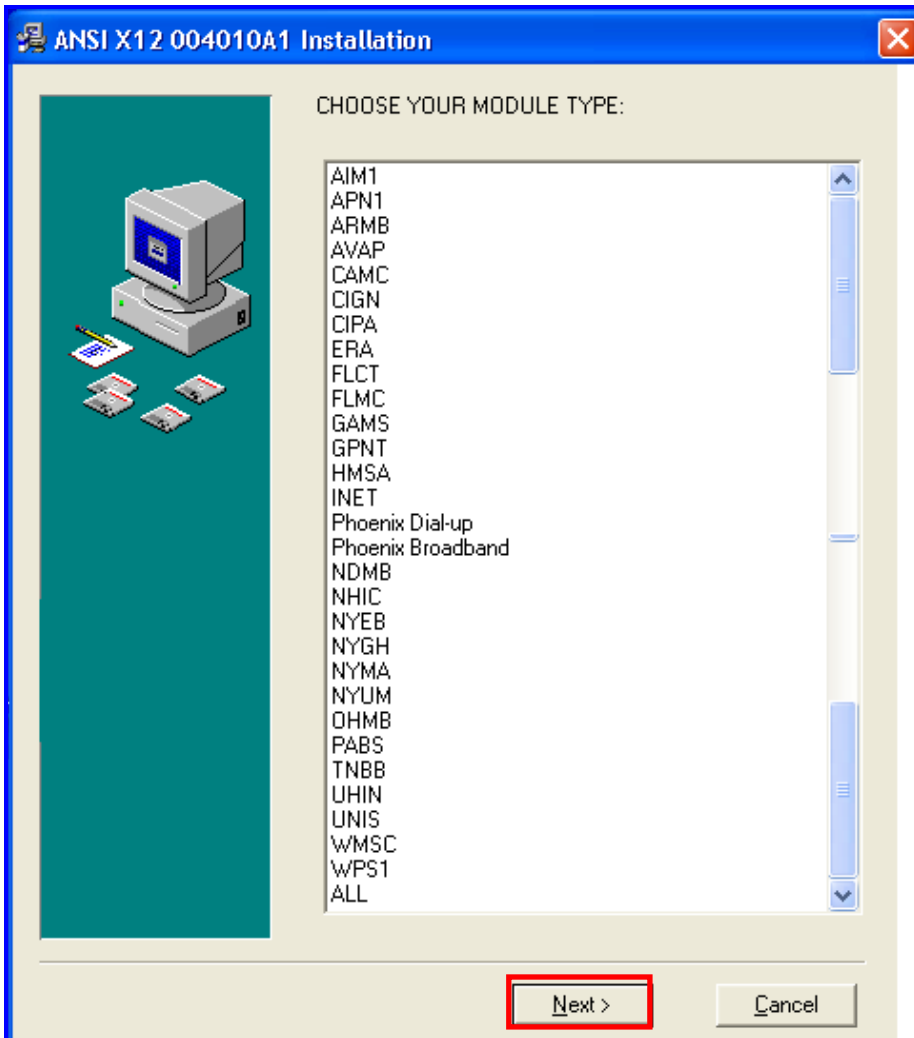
ANSI X12 004010A1 Installation

CHOOSE YOUR MODULE TYPE:

AIM1
APN1
ARMB
AVAP
CAMC
CIGN
CIPA
ERA
FLCT
FLMC
GAMS
GPNT
HMSA
INET
Phoenix Dial-up
Phoenix Broadband
NDMB
NHIC
NYEB
NYGH
NYMA
NYUM
OHMB
PABS
TNBB
UHIN
UNIS
WMSC
WPS1
ALL

Next >

Cancel